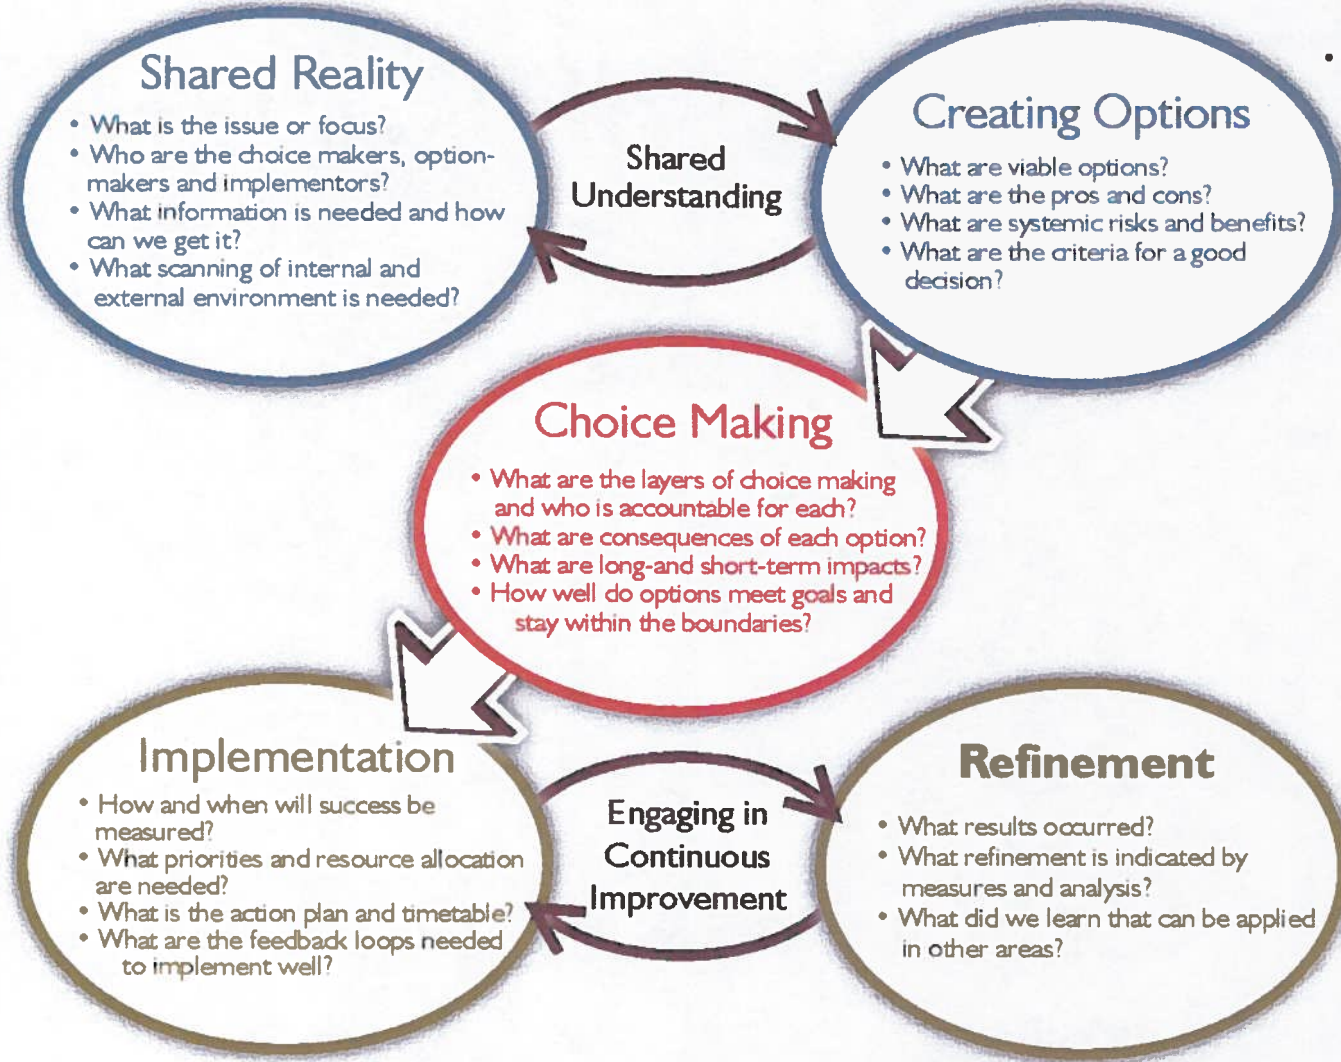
Shared Reality

• What is the issue or focus?
• Who are the choice makers, option-makers and implementors?
• What information is needed and how can we get it?
• What scanning of internal and external environment is needed?

Shared Understanding

Creating Options

• What are viable options?
• What are the pros and cons?
• What are systemic risks and benefits?
• What are the criteria for a good decision?

Choice Making

• What are the layers of choice making and who is accountable for each?
• What are consequences of each option?
• What are long-and short-term impacts?
• How well do options meet goals and stay within the boundaries?

Implementation

• How and when will success be measured?
• What priorities and resource allocation are needed?
• What is the action plan and timetable?
• What are the feedback loops needed to implement well?

Engaging in Continuous Improvement

Refinement

• What results occurred?
• What refinement is indicated by measures and analysis?
• What did we learn that can be applied in other areas?